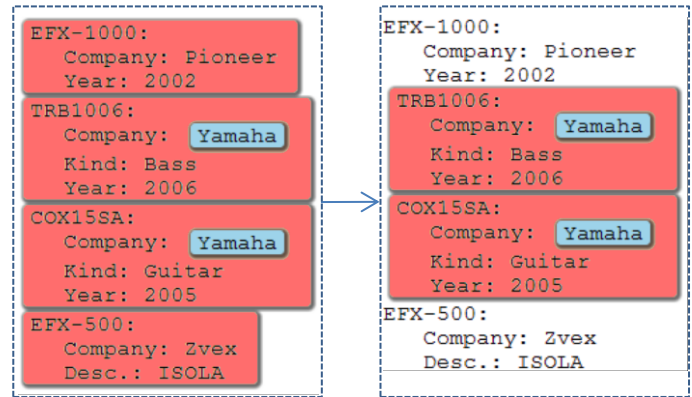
EFX-1000:
Company: Pioneer
Year: 2002

TRB1006:
Company: Yamaha
Kind: Bass
Year: 2006

COX15SA:
Company: Yamaha
Kind: Guitar
Year: 2005

EFX-500:
Company: Zvex
Desc.: ISOLA

EFX-1000:
Company: Pioneer
Year: 2002

TRB1006:
Company: Yamaha
Kind: Bass
Year: 2006

COX15SA:
Company: Yamaha
Kind: Guitar
Year: 2005

EFX-500:
Company: Zvex
Desc.: ISOLA